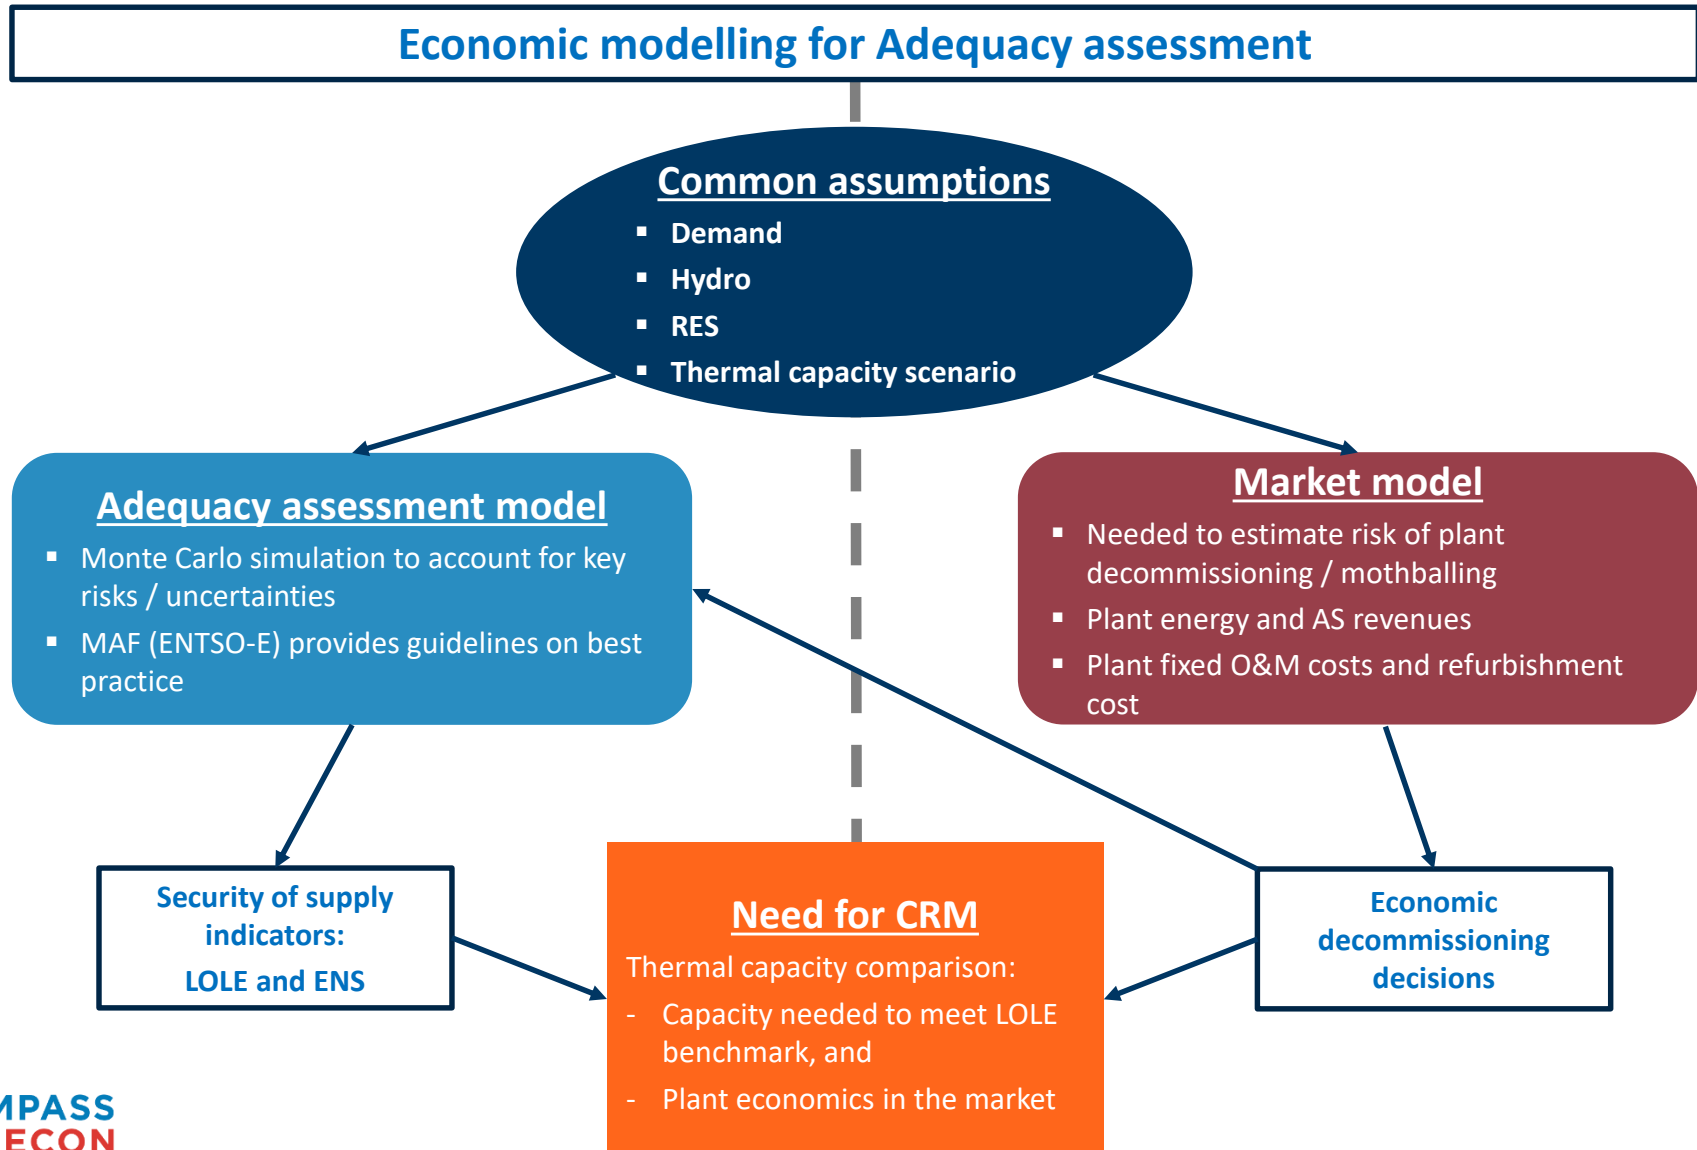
Economic modelling for Adequacy assessment

Common assumptions
- Demand
- Hydro
- RES
- Thermal capacity scenario

Adequacy assessment model
- Monte Carlo simulation to account for key risks / uncertainties
- MAF (ENTSO-E) provides guidelines on best practice

Market model
- Needed to estimate risk of plant decommissioning / mothballing
- Plant energy and AS revenues
- Plant fixed O&M costs and refurbishment cost

Security of supply indicators:
LOLE and ENS

Need for CRM
Thermal capacity comparison:
- Capacity needed to meet LOLE benchmark, and
- Plant economics in the market

Economic decommissioning decisions

MPASS
ECON